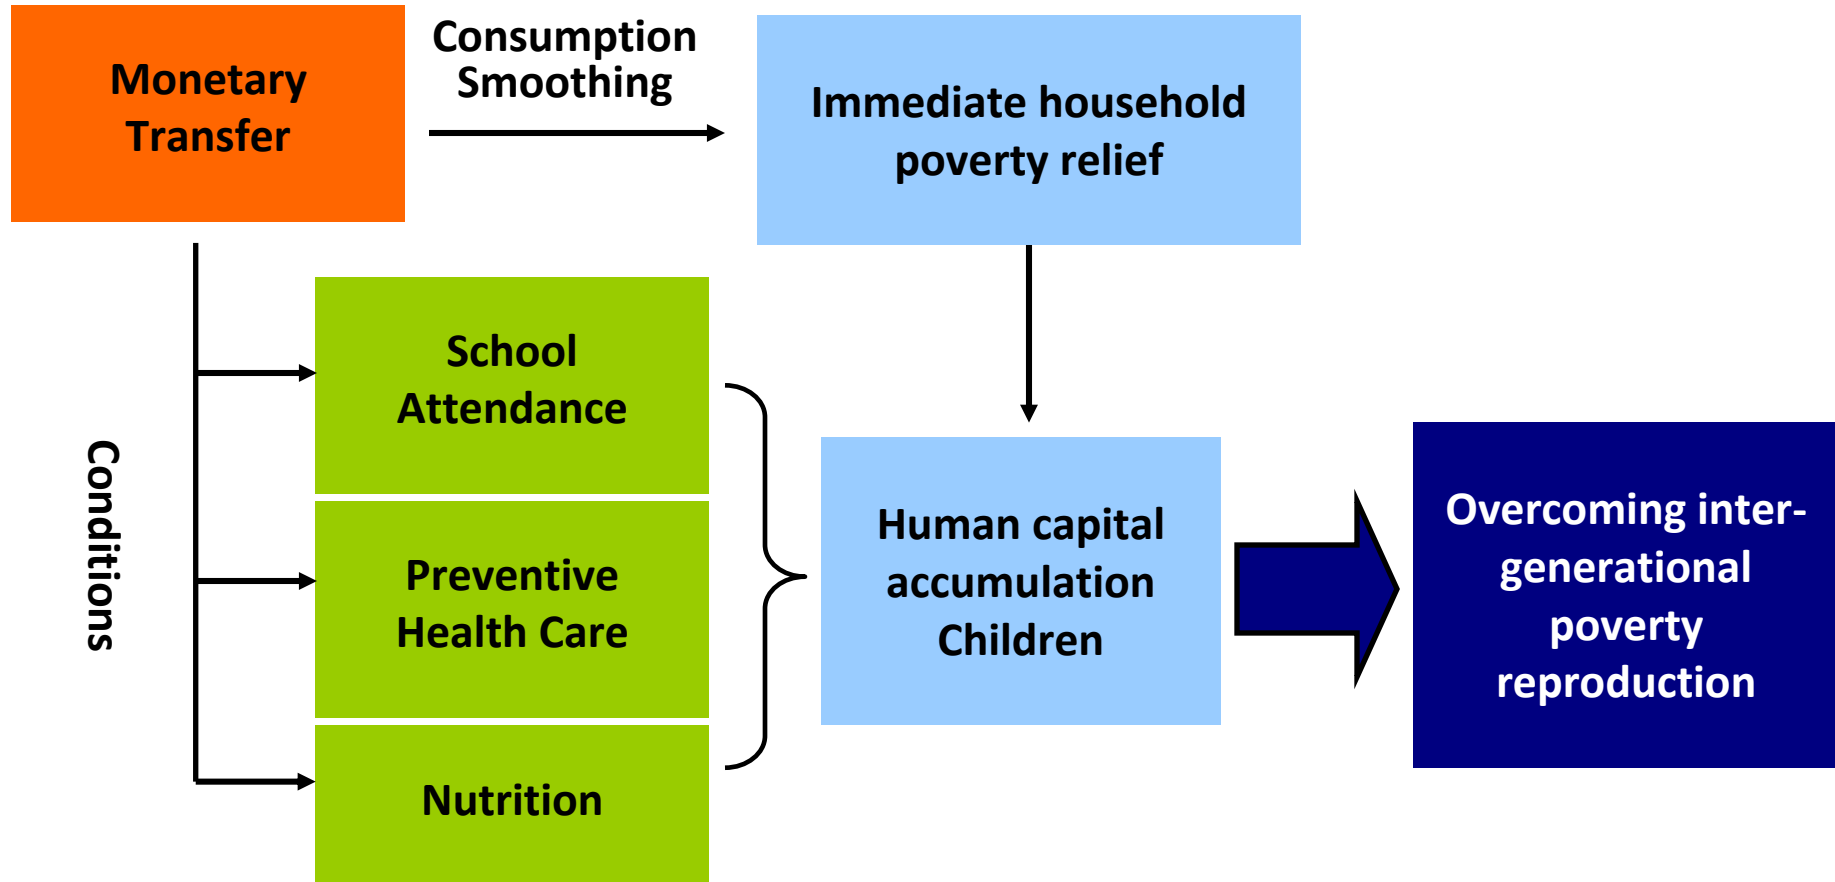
Monetary Transfer

Consumption Smoothing

Immediate household poverty relief

Conditions

School Attendance

Preventive Health Care

Nutrition

Human capital accumulation Children

Overcoming inter-generational poverty reproduction